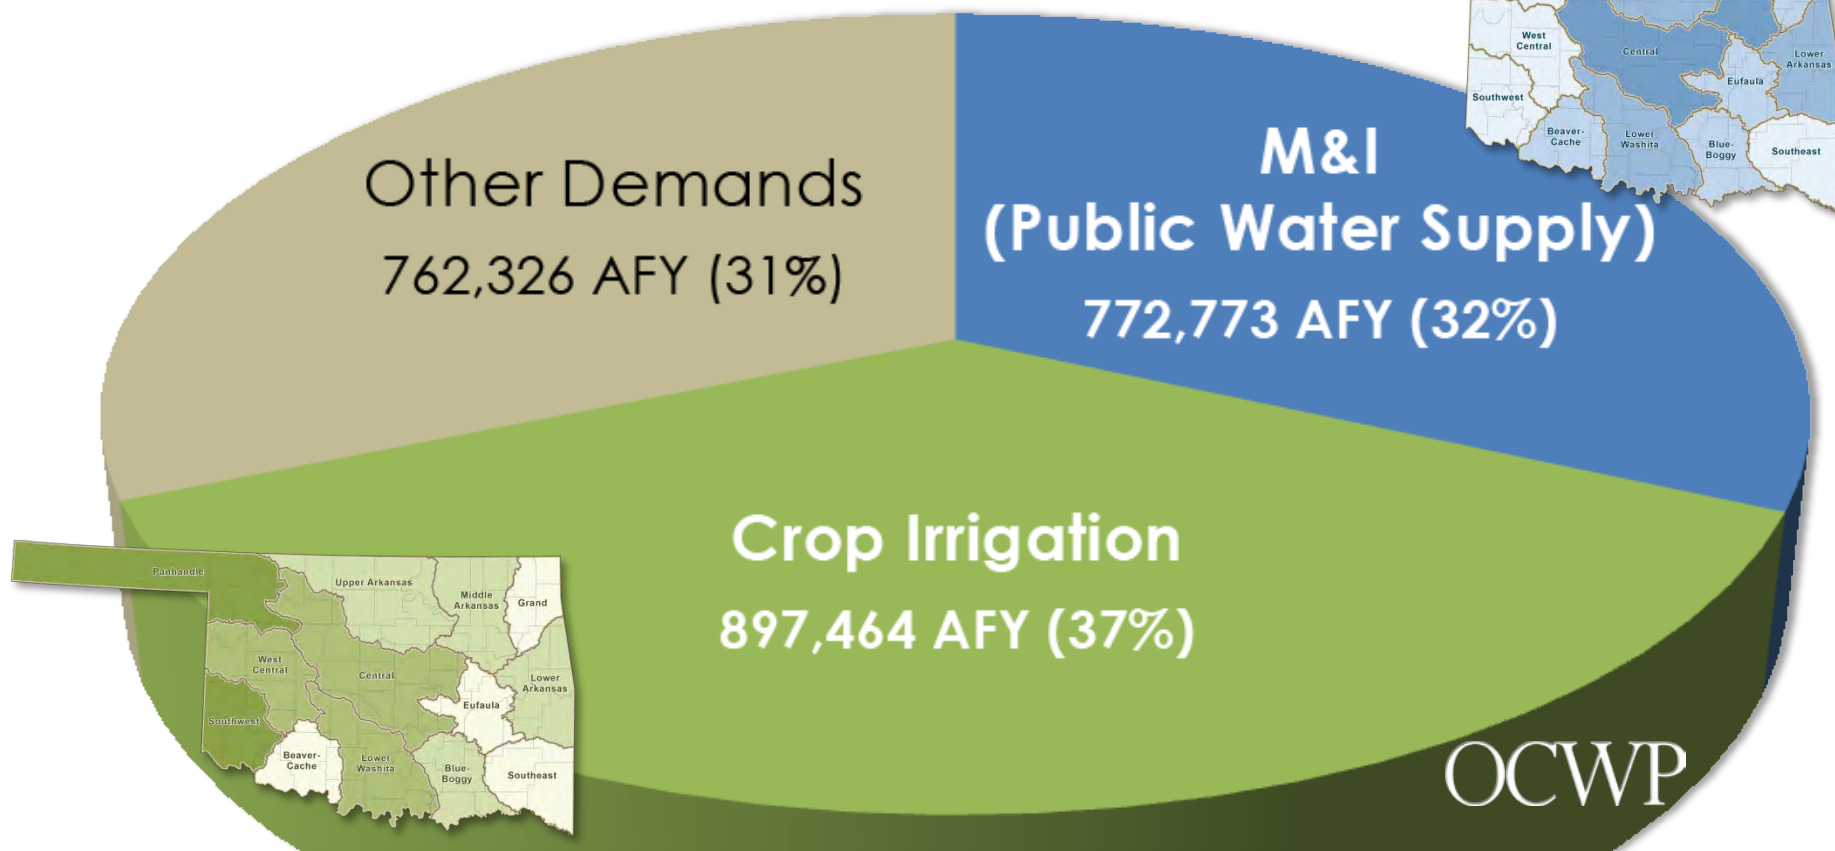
Other Demands
762,326 AFY (31%)

West Central
Central
Lower Arkansas
Eufaula
Southwest
Beaver-Cache
Lower Washita
Blue-Boggy
Southeast

M&I
(Public Water Supply)
772,773 AFY (32%)

Panhandle
Upper Arkansas
Middle Arkansas
Grand
West Central
Central
Lower Arkansas
Eufaula
Southwest
Beaver-Cache
Lower Washita
Blue-Boggy
Southeast

Crop Irrigation
897,464 AFY (37%)

OCWP